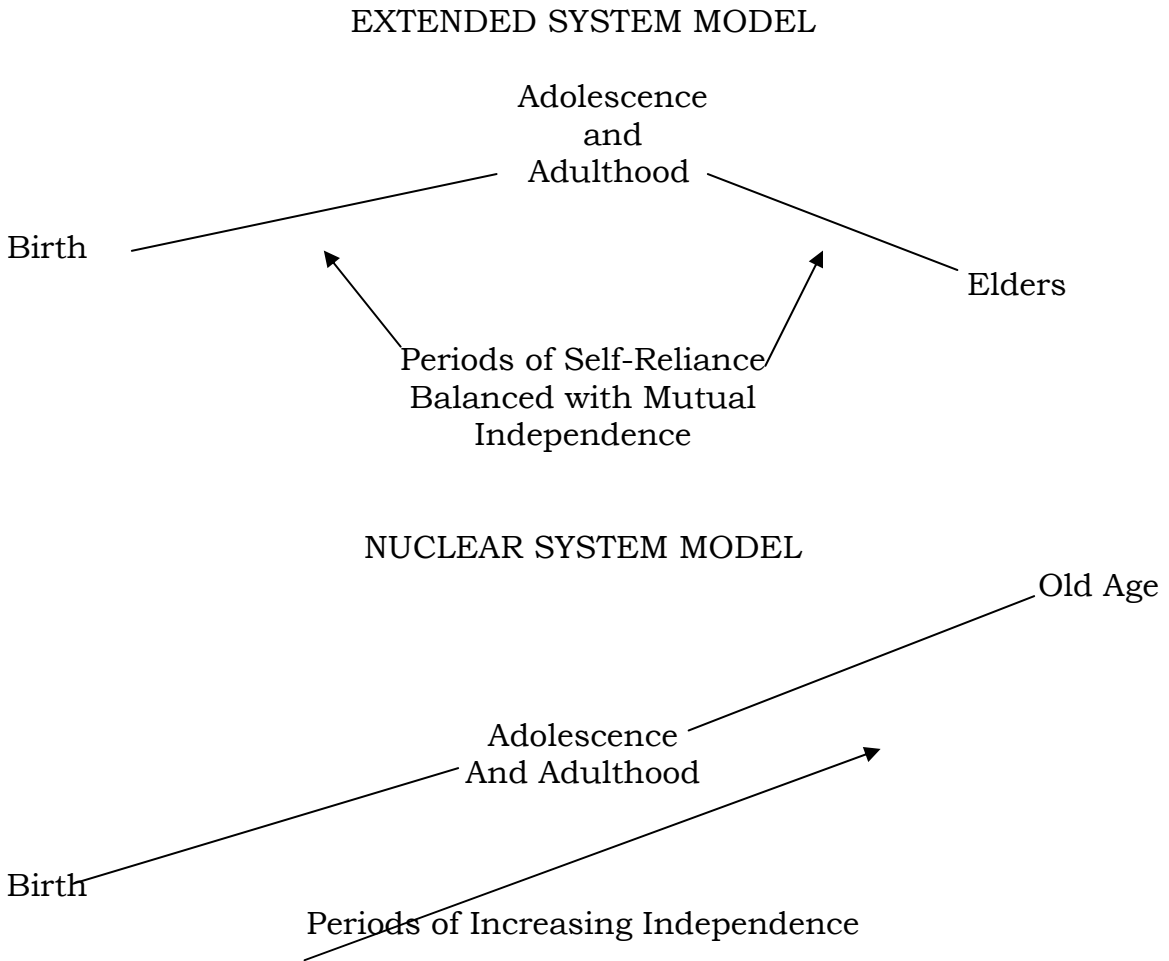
EXTENDED SYSTEM MODEL

Adolescence and Adulthood

Birth

Elders

Periods of Self-Reliance Balanced with Mutual Independence

NUCLEAR SYSTEM MODEL

Old Age

Adolescence And Adulthood

Birth

Periods of Increasing Independence